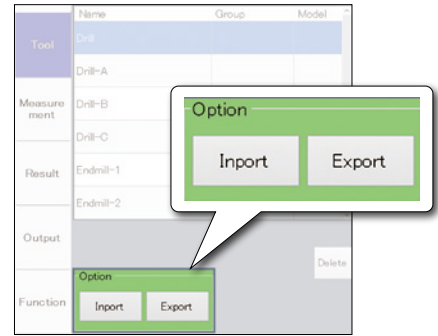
Tool

Measurement

Result

Output

Function

| Name | Group | Model |
|---|---|---|
| Drill | | |
| Drill-A | | |
| Drill-B | | |
| Drill-C | | |
| Endmill-1 | | |
| Endmill-2 | | |

Option

Inport

Export

Delete

Option

Inport

Export